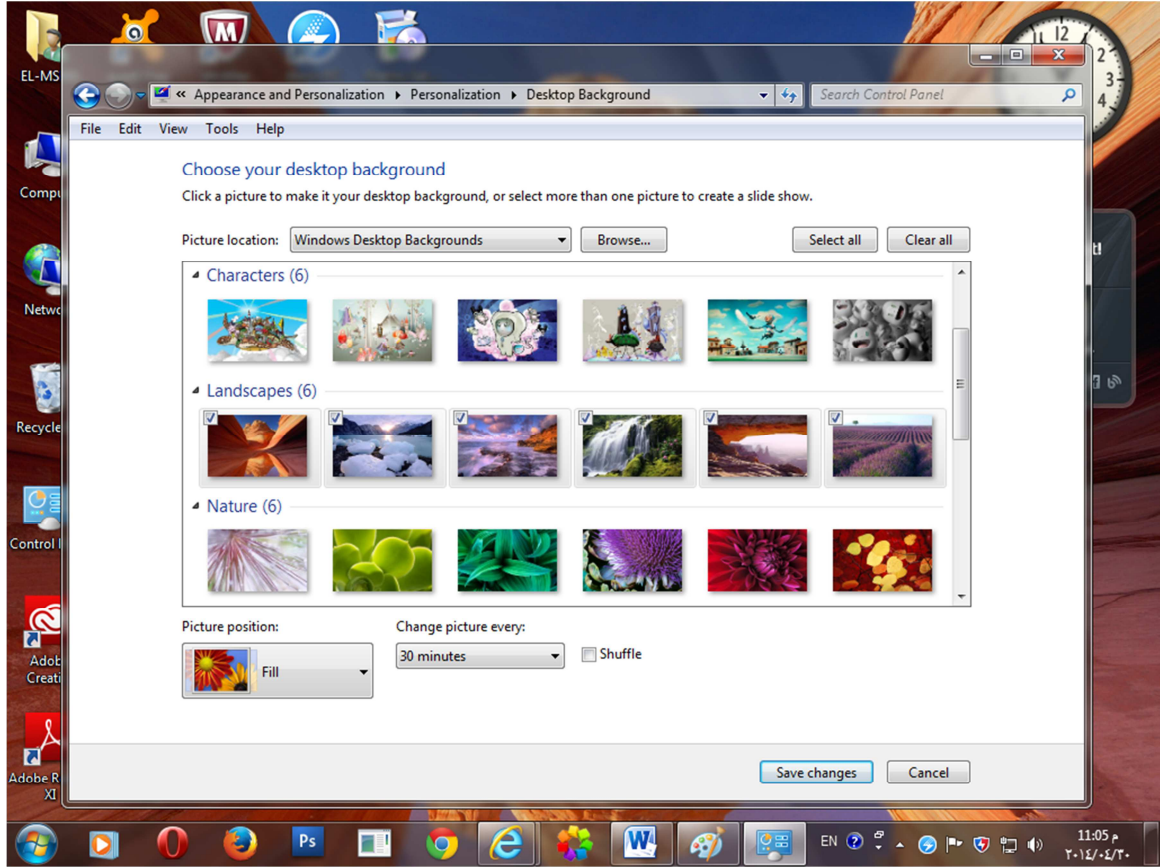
EL-MS

Compu

Netwo

Recycle

Control I

Adob Creati

Adobe R XI

« Appearance and Personalization ▸ Personalization ▸ Desktop Background

Search Control Panel

File Edit View Tools Help

Choose your desktop background

Click a picture to make it your desktop background, or select more than one picture to create a slide show.

Picture location: Windows Desktop Backgrounds

Browse...

Select all

Clear all

Characters (6)

Landscapes (6)

Nature (6)

Picture position:

Fill

Change picture every:

30 minutes

Shuffle

Save changes

Cancel

12

2

3

4

Ps

W

EN

11:05 م

٢٠١٤/٠٤/٣٠